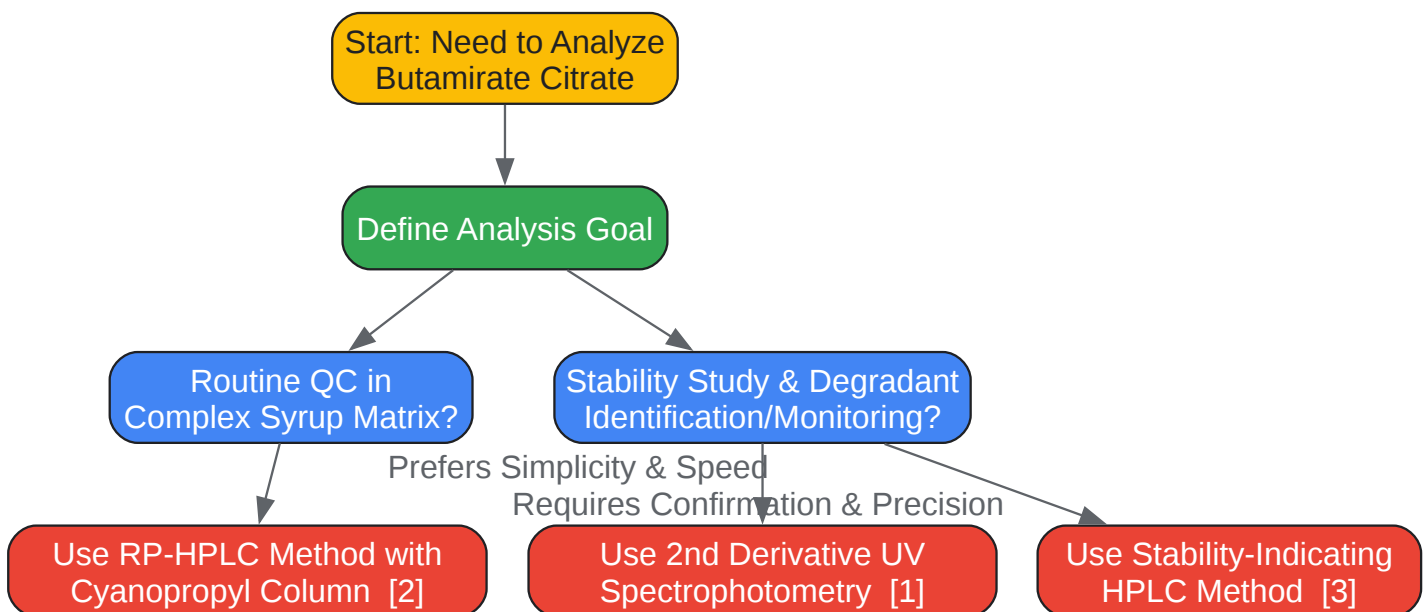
Start: Need to Analyze Butamirate Citrate

Define Analysis Goal

Routine QC in Complex Syrup Matrix?

Stability Study & Degradant Identification/Monitoring?

Prefers Simplicity & Speed

Requires Confirmation & Precision

Use RP-HPLC Method with Cyanopropyl Column [2]

Use 2nd Derivative UV Spectrophotometry [1]

Use Stability-Indicating HPLC Method [3]